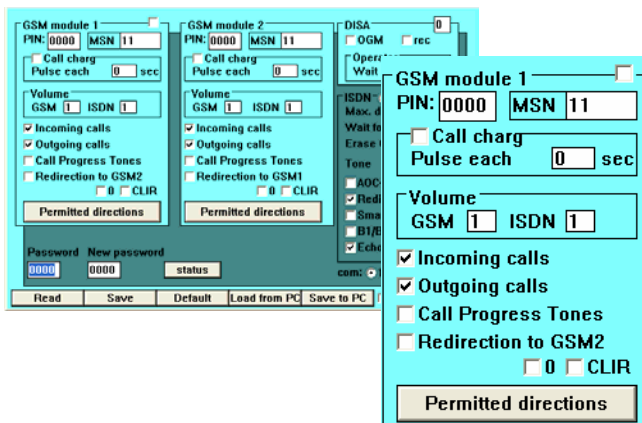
GSM module 1
PIN: 0000 MSN 11
Call charg
Pulse each 0 sec
Volume
GSM 1 ISDN 1
Incoming calls
Outgoing calls
Call Progress Tones
Redirection to GSM2
0 CLIR
Permitted directions

GSM module 2
PIN: 0000 MSN 11
Call charg
Pulse each 0 sec
Volume
GSM 1 ISDN 1
Incoming calls
Outgoing calls
Call Progress Tones
Redirection to GSM1
0 CLIR
Permitted directions

DISA 0
OGM rec
Opera
Wait

ISDN
Max. d
Wait fo
Erase
Tone
AOC
Redi
Sma
B1/B
Echo

Password New password
0000 0000 status
com:

Read Save Default Load from PC Save to PC

GSM module 1
PIN: 0000 MSN 11
Call charg
Pulse each 0 sec
Volume
GSM 1 ISDN 1
Incoming calls
Outgoing calls
Call Progress Tones
Redirection to GSM2
0 CLIR
Permitted directions